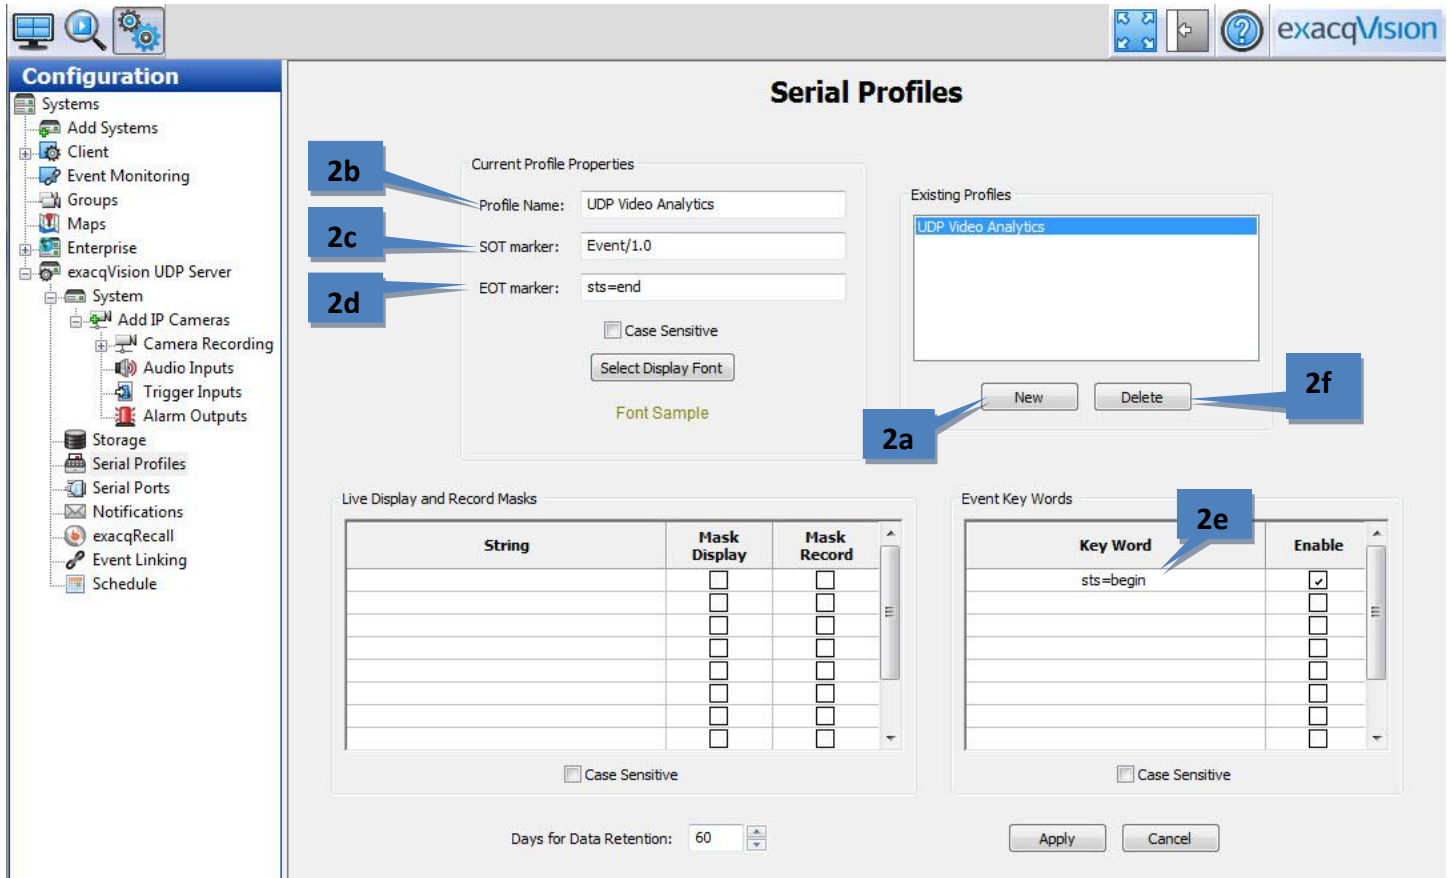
exacqVision

Configuration

Systems
Add Systems
Client
Event Monitoring
Groups
Maps
Enterprise
exacqVision UDP Server
System
Add IP Cameras
Camera Recording
Audio Inputs
Trigger Inputs
Alarm Outputs
Storage
Serial Profiles
Serial Ports
Notifications
exacqRecall
Event Linking
Schedule

Serial Profiles

Current Profile Properties

2b
Profile Name: UDP Video Analytics

2c
SOT marker: Event/1.0

2d
EOT marker: sts=end

Case Sensitive

Select Display Font

Font Sample

Existing Profiles

UDP Video Analytics

New

Delete

2a

2f

Live Display and Record Masks

| String | Mask Display | Mask Record |
|---|---|---|
| | | |
| | | |
| | | |
| | | |
| | | |
| | | |
| | | |
| | | |

Case Sensitive

Event Key Words

2e

| Key Word | Enable |
|---|---|
| sts=begin | ✓ |
| | |
| | |
| | |
| | |
| | |
| | |
| | |

Case Sensitive

Days for Data Retention: 60

Apply

Cancel